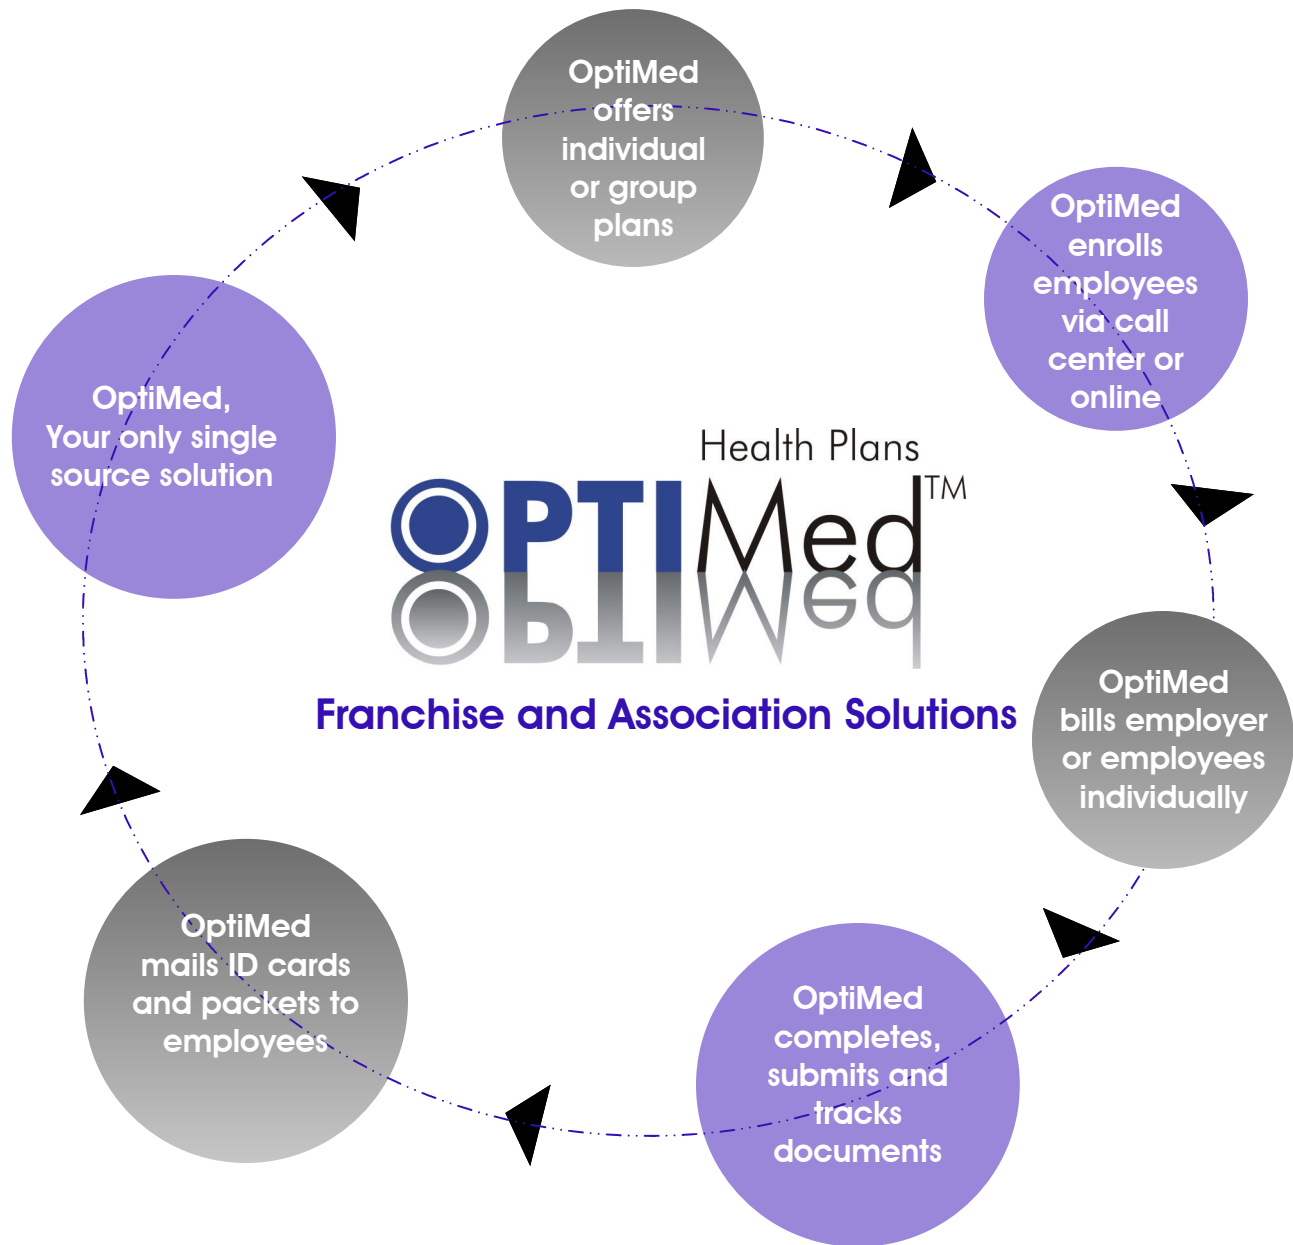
OptiMed offers individual or group plans

OptiMed enrolls employees via call center or online

OptiMed bills employer or employees individually

OptiMed completes, submits and tracks documents

OptiMed mails ID cards and packets to employees

OptiMed, Your only single source solution

Health Plans

OPTIMed™

Franchise and Association Solutions